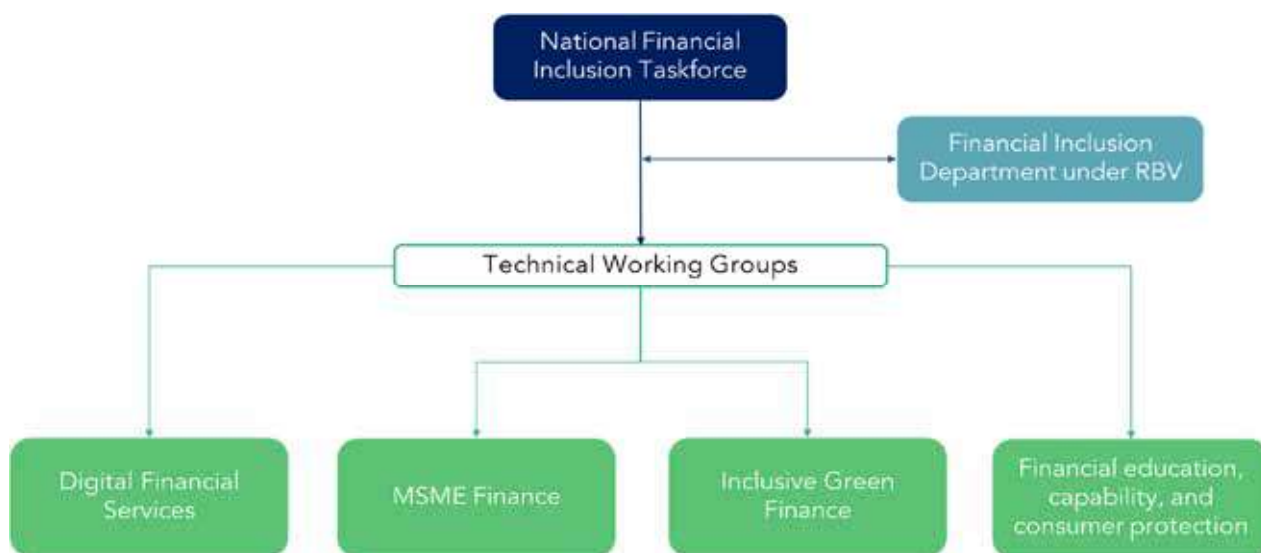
National Financial Inclusion Taskforce

Financial Inclusion Department under RBV

Technical Working Groups

Digital Financial Services

MSME Finance

Inclusive Green Finance

Financial education, capability, and consumer protection